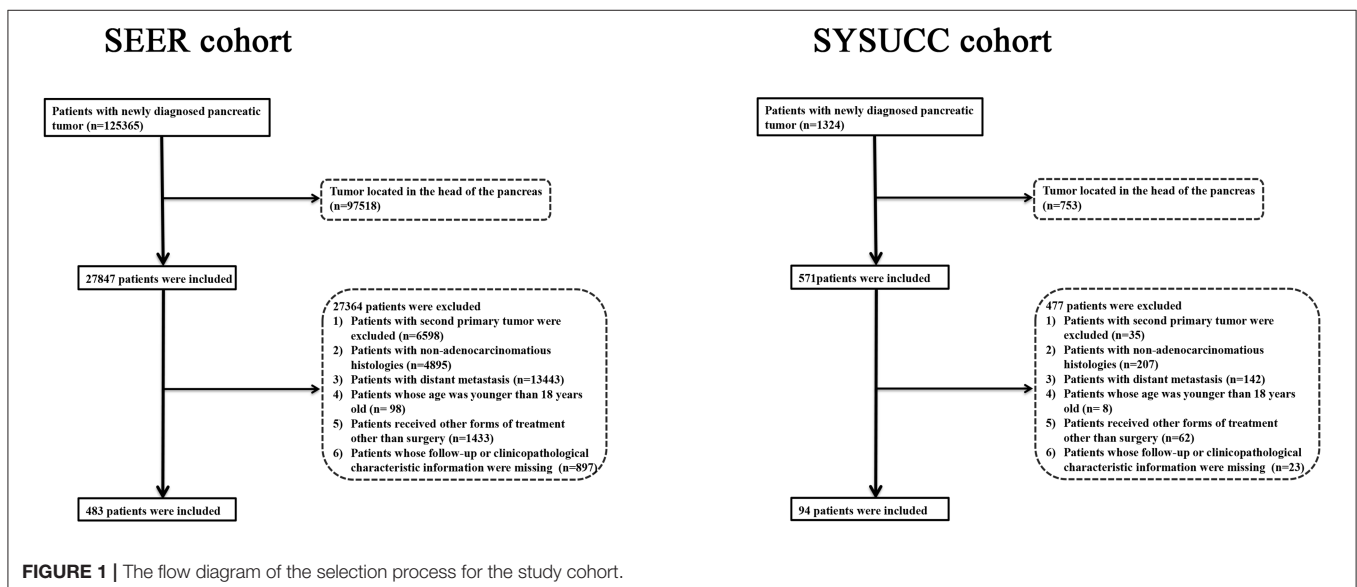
SEER cohort

Patients with newly diagnosed pancreatic tumor (n=125365)

Tumor located in the head of the pancreas (n=97518)

27847 patients were included

27364 patients were excluded
1) Patients with second primary tumor were excluded (n=6598)
2) Patients with non-adenocarcinomatious histologies (n=4895)
3) Patients with distant metastasis (n=13443)
4) Patients whose age was younger than 18 years old (n= 98)
5) Patients received other forms of treatment other than surgery (n=1433)
6) Patients whose follow-up or clinicopathological characteristic information were missing (n=897)

483 patients were included

SYSUCC cohort

Patients with newly diagnosed pancreatic tumor (n=1324)

Tumor located in the head of the pancreas (n=753)

571patients were included

477 patients were excluded
1) Patients with second primary tumor were excluded (n=35)
2) Patients with non-adenocarcinomatious histologies (n=207)
3) Patients with distant metastasis (n=142)
4) Patients whose age was younger than 18 years old (n= 8)
5) Patients received other forms of treatment other than surgery (n=62)
6) Patients whose follow-up or clinicopathological characteristic information were missing (n=23)

94 patients were included

FIGURE 1 | The flow diagram of the selection process for the study cohort.